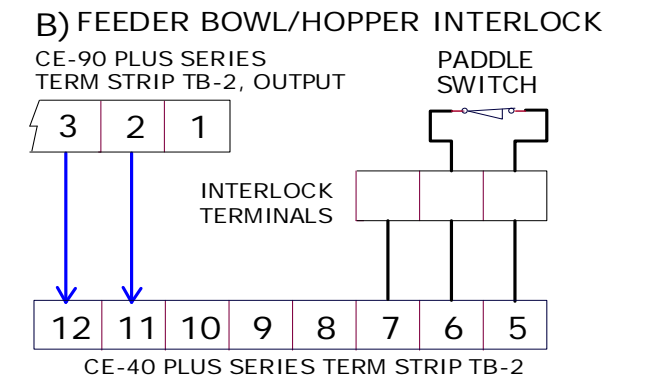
B) FEEDER BOWL/HOPPER INTERLOCK

CE-90 PLUS SERIES
TERM STRIP TB-2, OUTPUT

| 3 | 2 | 1 |
|---|---|---|

PADDLE
SWITCH

INTERLOCK
TERMINALS

| 12 | 11 | 10 | 9 | 8 | 7 | 6 | 5 |
|---|---|---|---|---|---|---|---|

CE-40 PLUS SERIES TERM STRIP TB-2